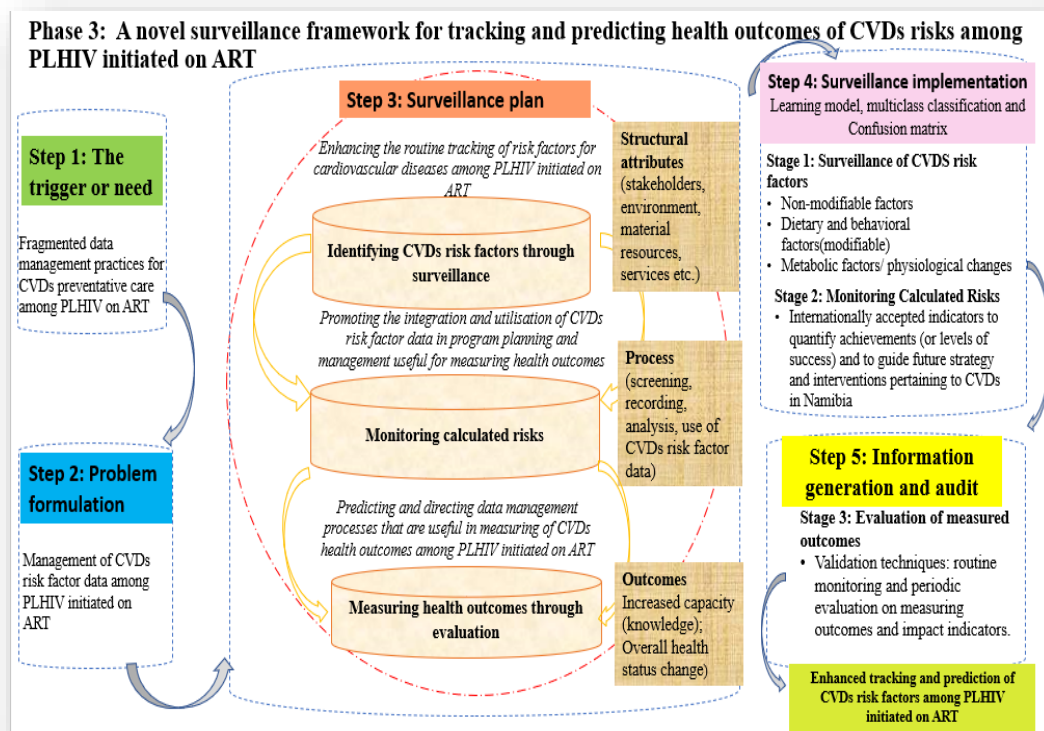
Phase 3: A novel surveillance framework for tracking and predicting health outcomes of CVDs risks among PLHIV initiated on ART

Step 1: The trigger or need

Fragmented data management practices for CVDs preventative care among PLHIV on ART

Step 2: Problem formulation

Management of CVDs risk factor data among PLHIV initiated on ART

Step 3: Surveillance plan

Enhancing the routine tracking of risk factors for cardiovascular diseases among PLHIV initiated on ART

Identifying CVDs risk factors through surveillance

Promoting the integration and utilisation of CVDs risk factor data in program planning and management useful for measuring health outcomes

Monitoring calculated risks

Predicting and directing data management processes that are useful in measuring of CVDs health outcomes among PLHIV initiated on ART

Measuring health outcomes through evaluation

Structural attributes (stakeholders, environment, material resources, services etc.)

Process (screening, recording, analysis, use of CVDs risk factor data)

Outcomes Increased capacity (knowledge); Overall health status change)

Step 4: Surveillance implementation
Learning model, multiclass classification and Confusion matrix

Stage 1: Surveillance of CVDS risk factors
• Non-modifiable factors
• Dietary and behavioral factors(modifiable)
• Metabolic factors/ physiological changes

Stage 2: Monitoring Calculated Risks
• Internationally accepted indicators to quantify achievements (or levels of success) and to guide future strategy and interventions pertaining to CVDs in Namibia

Step 5: Information generation and audit

Stage 3: Evaluation of measured outcomes
• Validation techniques: routine monitoring and periodic evaluation on measuring outcomes and impact indicators.

Enhanced tracking and prediction of CVDs risk factors among PLHIV initiated on ART